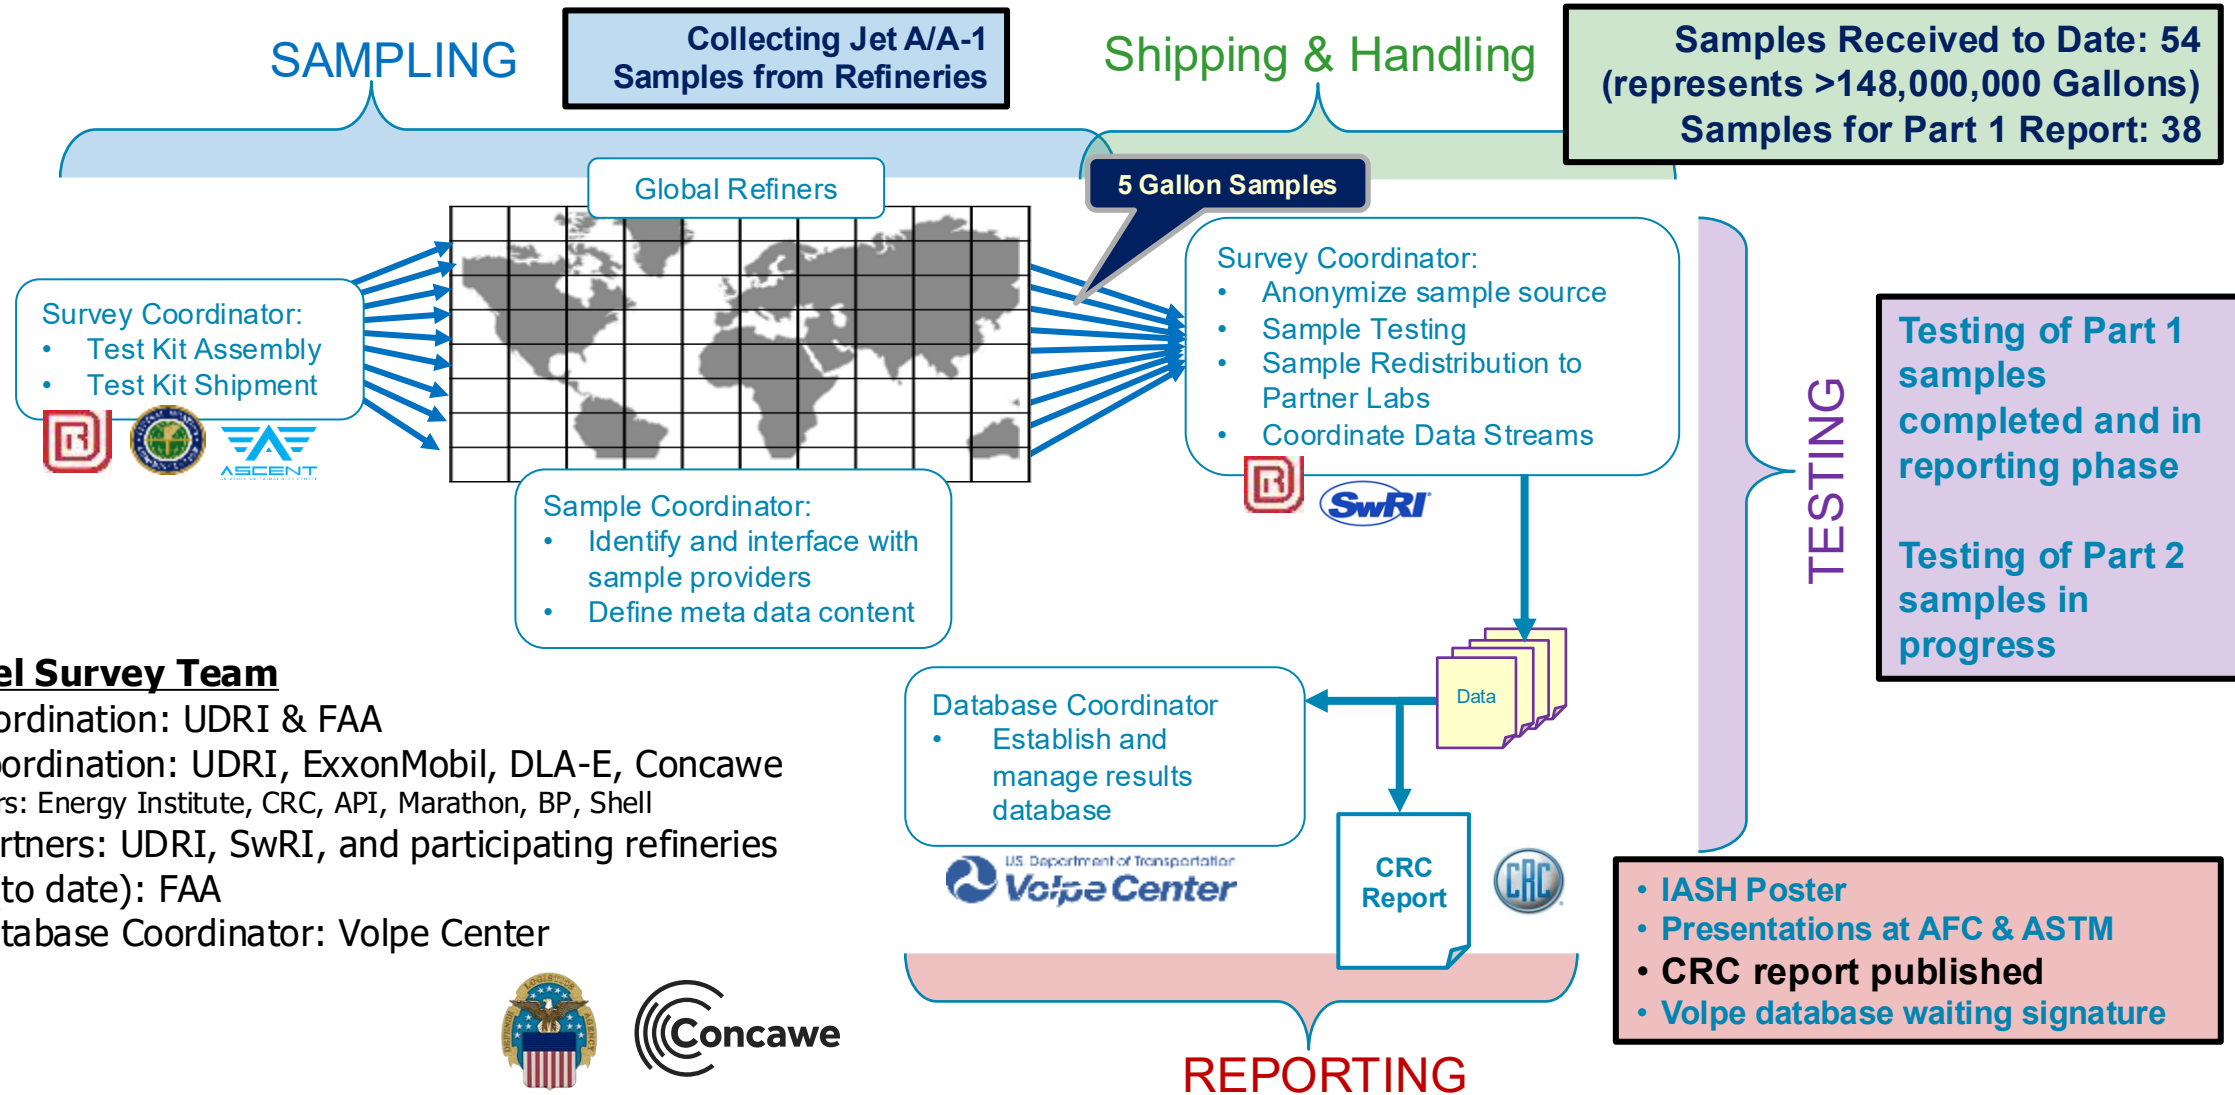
SAMPLING

Collecting Jet A/A-1 Samples from Refineries

Shipping & Handling

Samples Received to Date: 54 (represents >148,000,000 Gallons) Samples for Part 1 Report: 38

Global Refiners

5 Gallon Samples

Survey Coordinator:
• Test Kit Assembly
• Test Kit Shipment

ASCENT

Survey Coordinator:
• Anonymize sample source
• Sample Testing
• Sample Redistribution to Partner Labs
• Coordinate Data Streams

SwRI

TESTING

Testing of Part 1 samples completed and in reporting phase

Testing of Part 2 samples in progress

Sample Coordinator:
• Identify and interface with sample providers
• Define meta data content

el Survey Team
ordination: UDRI & FAA
ordination: UDRI, ExxonMobil, DLA-E, Concawe
rs: Energy Institute, CRC, API, Marathon, BP, Shell
rtners: UDRI, SwRI, and participating refineries
to date): FAA
tabase Coordinator: Volpe Center

Data

Database Coordinator
• Establish and manage results database

U.S. Department of Transportation
Volpe Center

CRC Report

CRC

• IASH Poster
• Presentations at AFC & ASTM
• CRC report published
• Volpe database waiting signature

Concawe

REPORTING